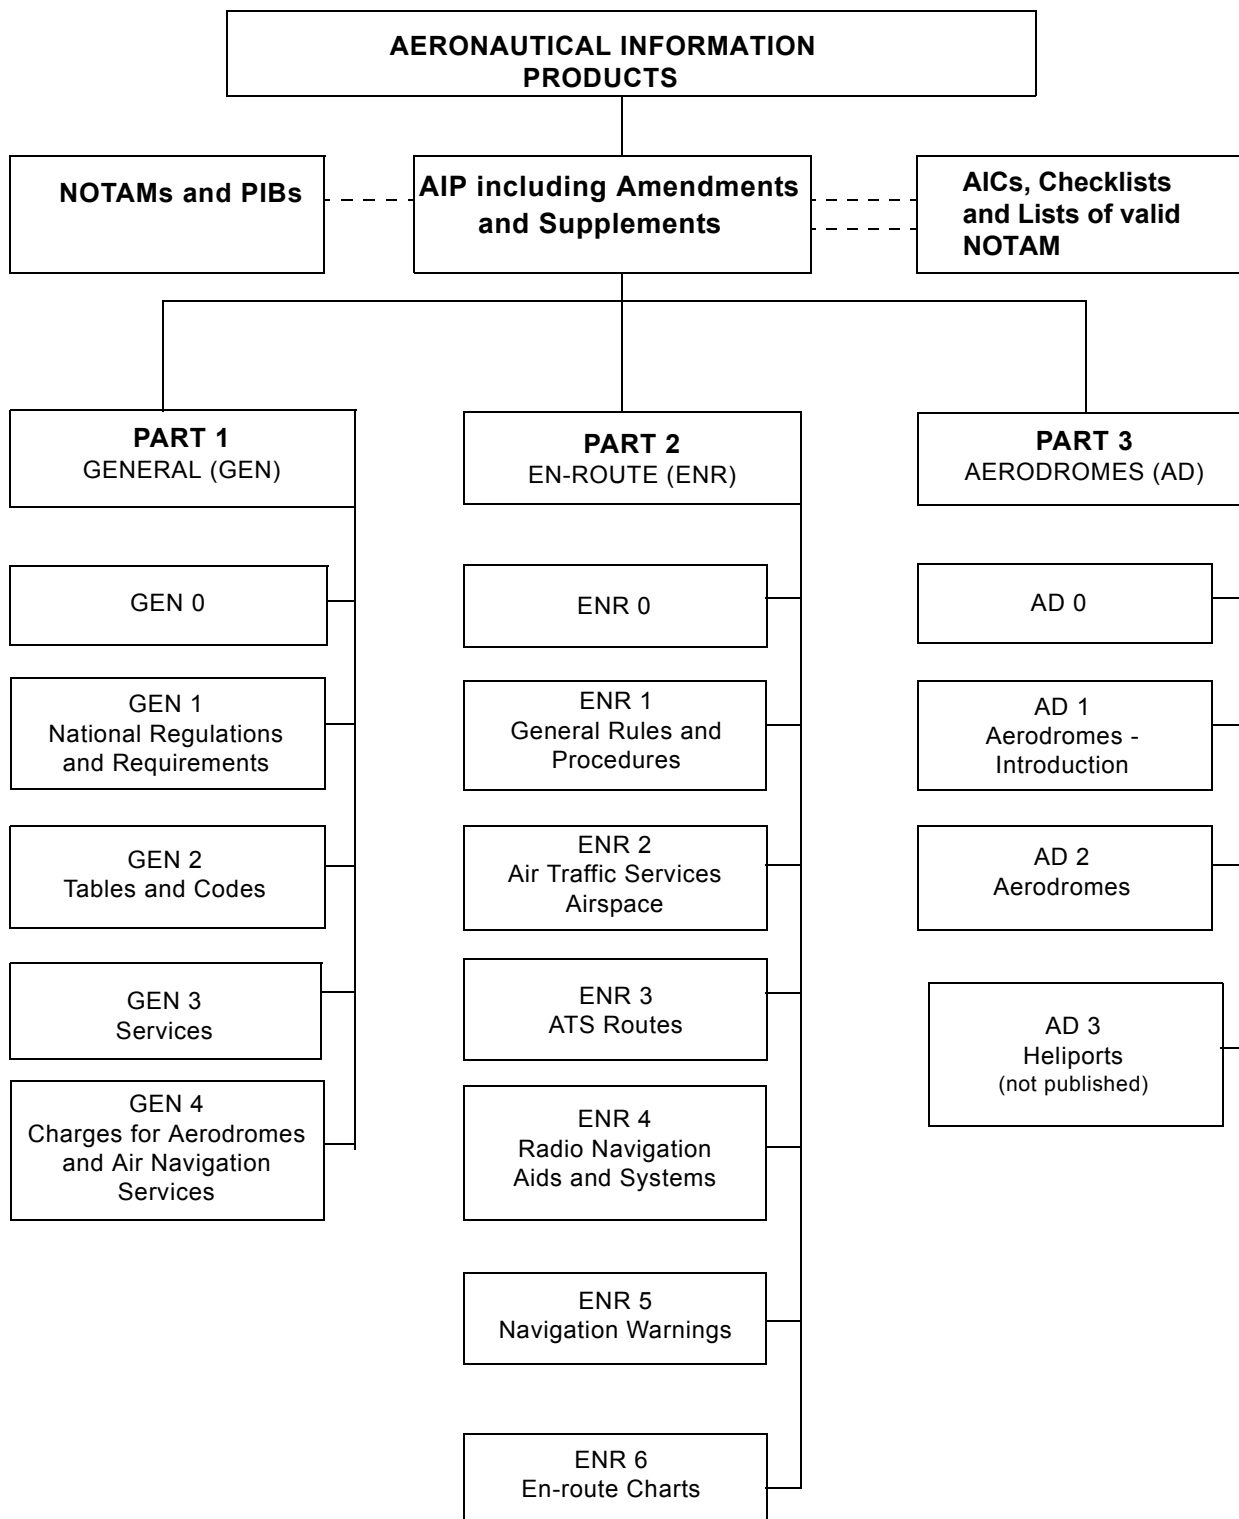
AERONAUTICAL INFORMATION PRODUCTS

NOTAMs and PIBs

AIP including Amendments and Supplements

AICs, Checklists and Lists of valid NOTAM

PART 1
GENERAL (GEN)

GEN 0

GEN 1
National Regulations and Requirements

GEN 2
Tables and Codes

GEN 3
Services

GEN 4
Charges for Aerodromes and Air Navigation Services

PART 2
EN-ROUTE (ENR)

ENR 0

ENR 1
General Rules and Procedures

ENR 2
Air Traffic Services Airspace

ENR 3
ATS Routes

ENR 4
Radio Navigation Aids and Systems

ENR 5
Navigation Warnings

ENR 6
En-route Charts

PART 3
AERODROMES (AD)

AD 0

AD 1
Aerodromes - Introduction

AD 2
Aerodromes

AD 3
Heliports
(not published)